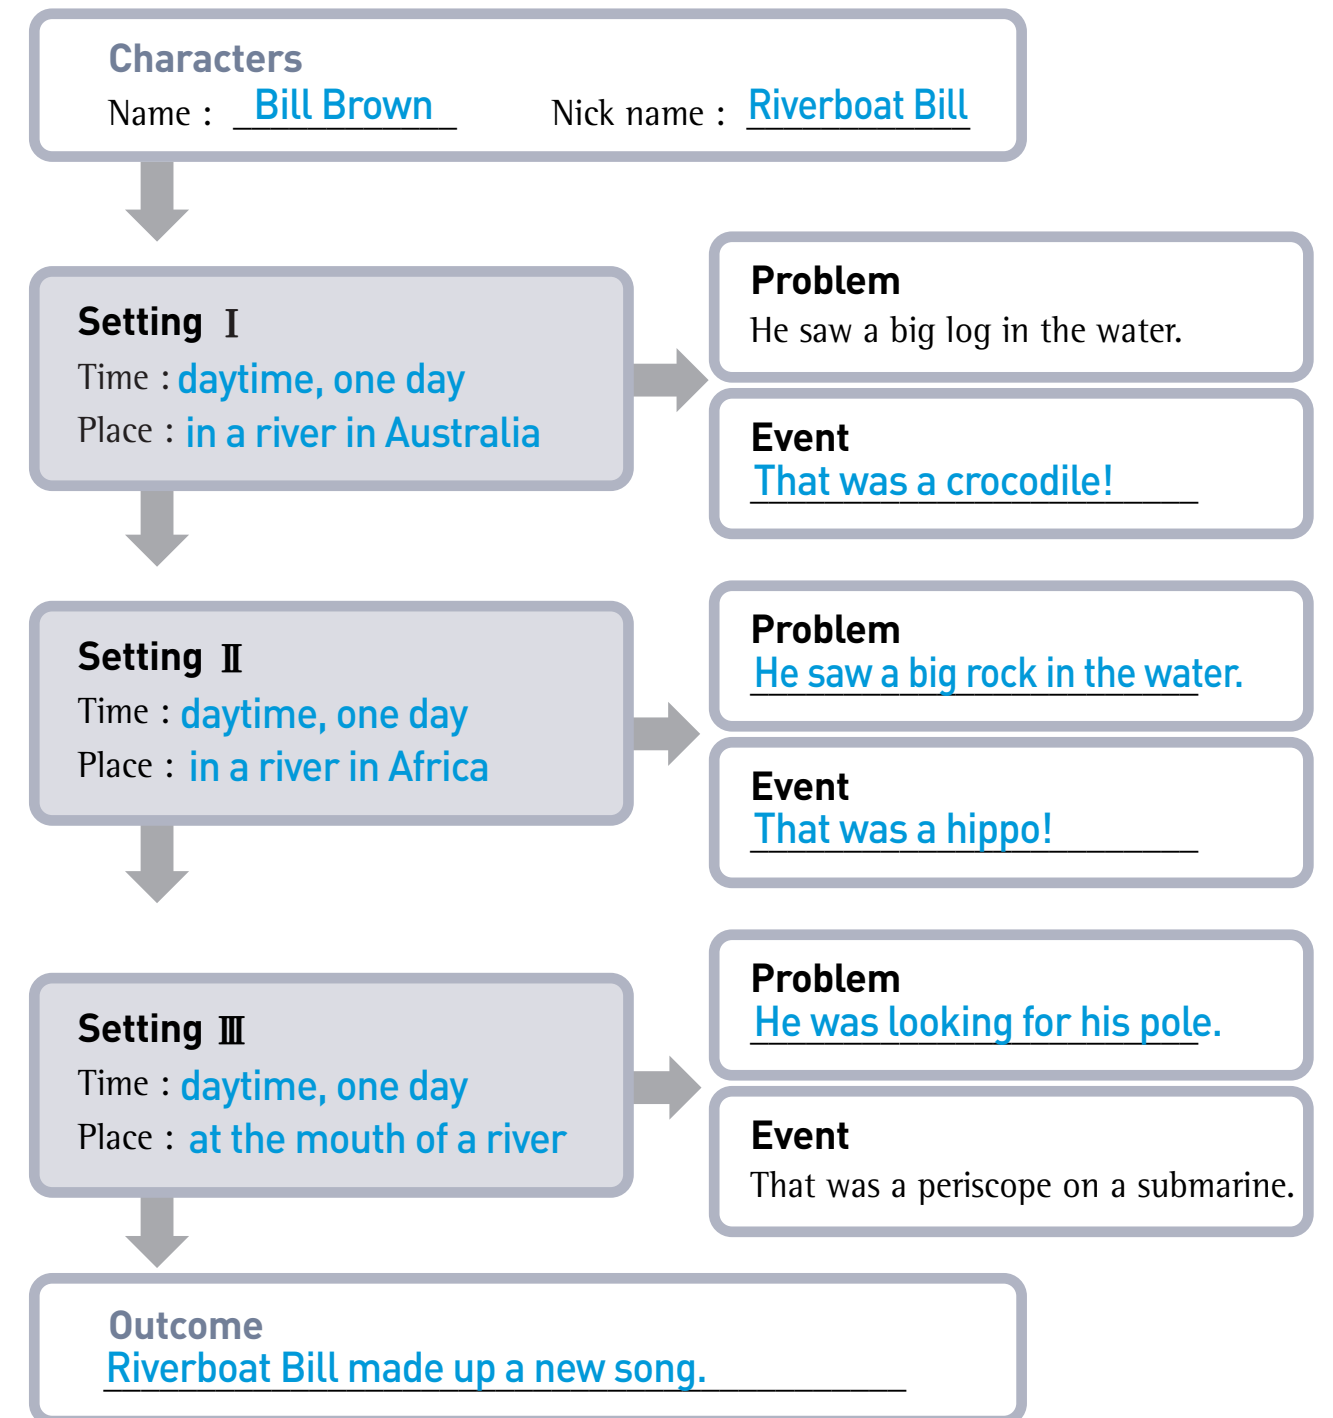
Characters
Name : Bill Brown
Nick name : Riverboat Bill

Setting Ⅰ
Time : daytime, one day
Place : in a river in Australia

Problem
He saw a big log in the water.

Event
That was a crocodile!

Setting Ⅱ
Time : daytime, one day
Place : in a river in Africa

Problem
He saw a big rock in the water.

Event
That was a hippo!

Setting Ⅲ
Time : daytime, one day
Place : at the mouth of a river

Problem
He was looking for his pole.

Event
That was a periscope on a submarine.

Outcome
Riverboat Bill made up a new song.